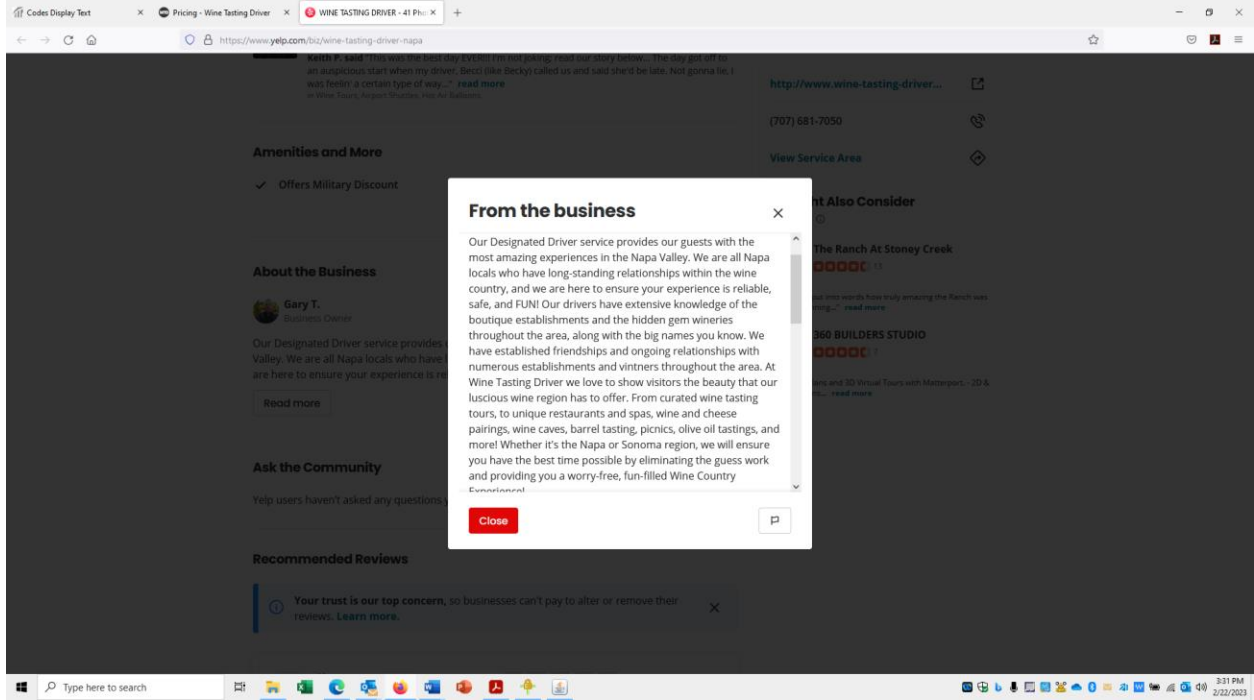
Codes Display Text × Pricing - Wine Tasting Driver × WINE TASTING DRIVER - 41 Ph × +

https://www.yelp.com/biz/wine-tasting-driver-napa

Keith P. said "This was the best day EVER!! I'm not joking: read our story below... The day got off to an auspicious start when my driver, Becci (like Becky) called us and said she'd be late. Not gonna lie, I was feelin' a certain type of way..." read more

in Wine Tours, Airport Shuttles, Hot Air Balloons

http://www.wine-tasting-driver...

(707) 681-7050

View Service Area

Amenities and More

✓ Offers Military Discount

nt Also Consider

The Ranch At Stoney Creek

About the Business

Gary T.

Business Owner

Our Designated Driver service provides Valley. We are all Napa locals who have are here to ensure your experience is re

Read more

360 BUILDERS STUDIO

Ask the Community

Yelp users haven't asked any questions

Recommended Reviews

Your trust is our top concern, so businesses can't pay to alter or remove their reviews. Learn more.

From the business

Our Designated Driver service provides our guests with the most amazing experiences in the Napa Valley. We are all Napa locals who have long-standing relationships within the wine country, and we are here to ensure your experience is reliable, safe, and FUN! Our drivers have extensive knowledge of the boutique establishments and the hidden gem wineries throughout the area, along with the big names you know. We have established friendships and ongoing relationships with numerous establishments and vintners throughout the area. At Wine Tasting Driver we love to show visitors the beauty that our luscious wine region has to offer. From curated wine tasting tours, to unique restaurants and spas, wine and cheese pairings, wine caves, barrel tasting, picnics, olive oil tastings, and more! Whether it's the Napa or Sonoma region, we will ensure you have the best time possible by eliminating the guess work and providing you a worry-free, fun-filled Wine Country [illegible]

Close

Type here to search

3:31 PM 2/22/2023